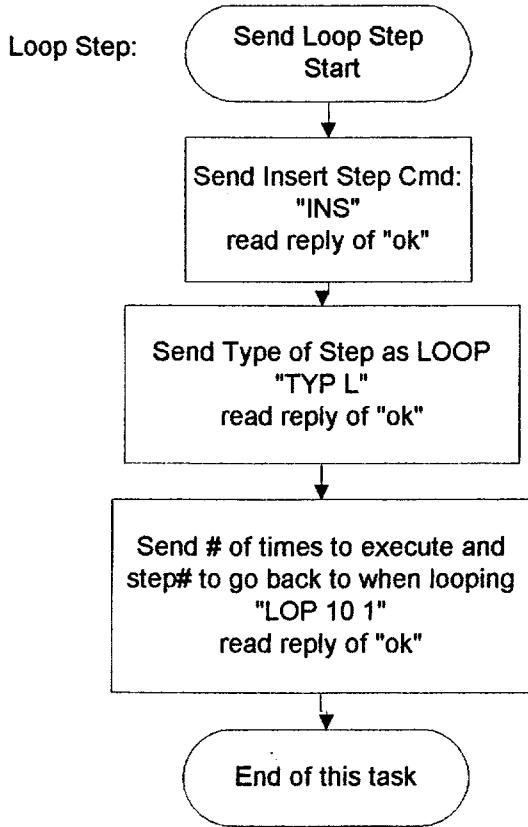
Loop Step:

Send Loop Step Start

Send Insert Step Cmd: "INS" read reply of "ok"

Send Type of Step as LOOP "TYP L" read reply of "ok"

Send # of times to execute and step# to go back to when looping "LOP 10 1" read reply of "ok"

End of this task